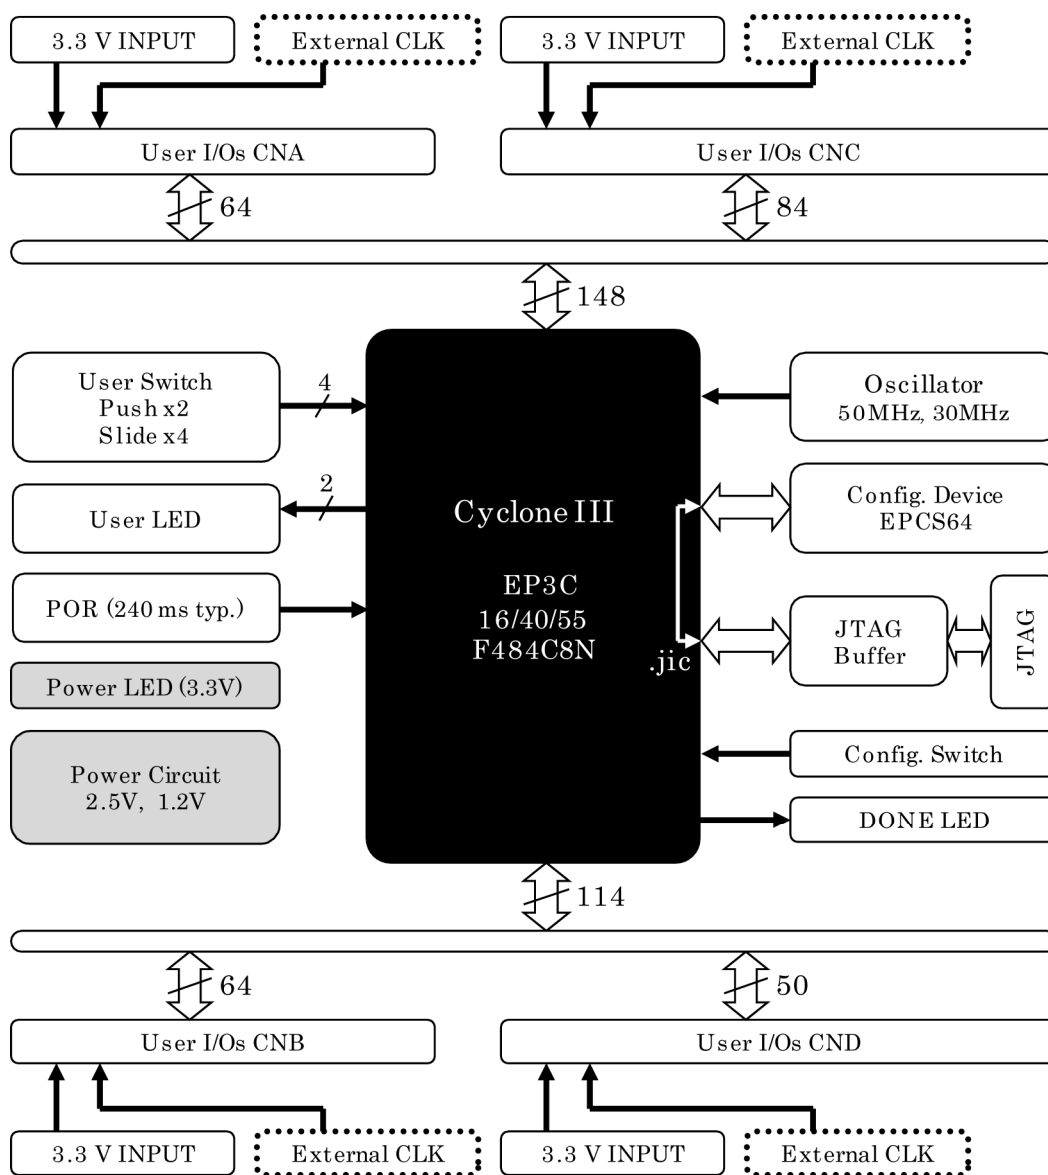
3.3 V INPUT
External CLK
3.3 V INPUT
External CLK
User I/Os CNA
User I/Os CNC
64
84
148
User Switch
Push x2
Slide x4
4
Oscillator
50MHz, 30MHz
2
User LED
Cyclone III
Config. Device
EPCS64
EP3C
16/40/55
F484C8N
POR (240 ms typ.)
JTAG
Buffer
JTAG
.jic
Power LED (3.3V)
Power Circuit
2.5V, 1.2V
Config. Switch
DONE LED
114
64
50
User I/Os CNB
User I/Os CND
3.3 V INPUT
External CLK
3.3 V INPUT
External CLK